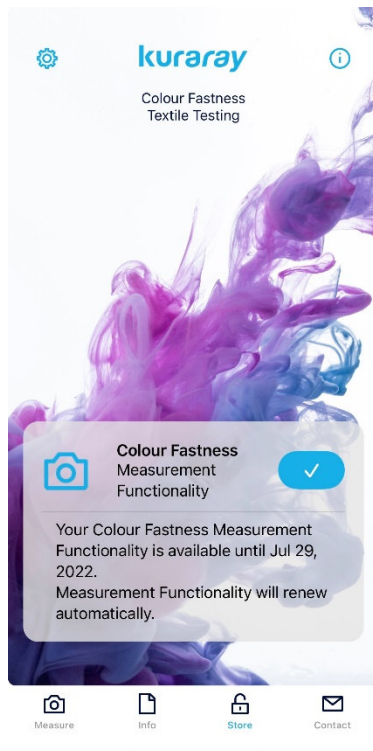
kuraray

Colour Fastness
Textile Testing

Colour Fastness
Measurement
Functionality

Your Colour Fastness Measurement Functionality is available until Jul 29, 2022.
Measurement Functionality will renew automatically.

Measure
Info
Store
Contact